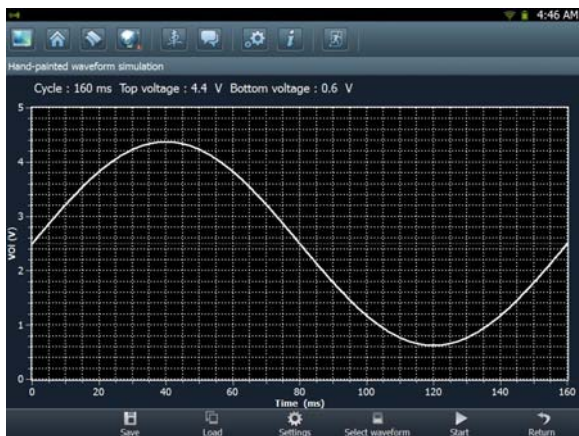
4:46 AM

Hand-painted waveform simulation

Cycle : 160 ms Top voltage : 4.4 V Bottom voltage : 0.6 V

5
4
3
2
1
0
Vol (V)

0 20 40 60 80 100 120 140 160
Time (ms)

Save Load Settings Select waveform Start Return